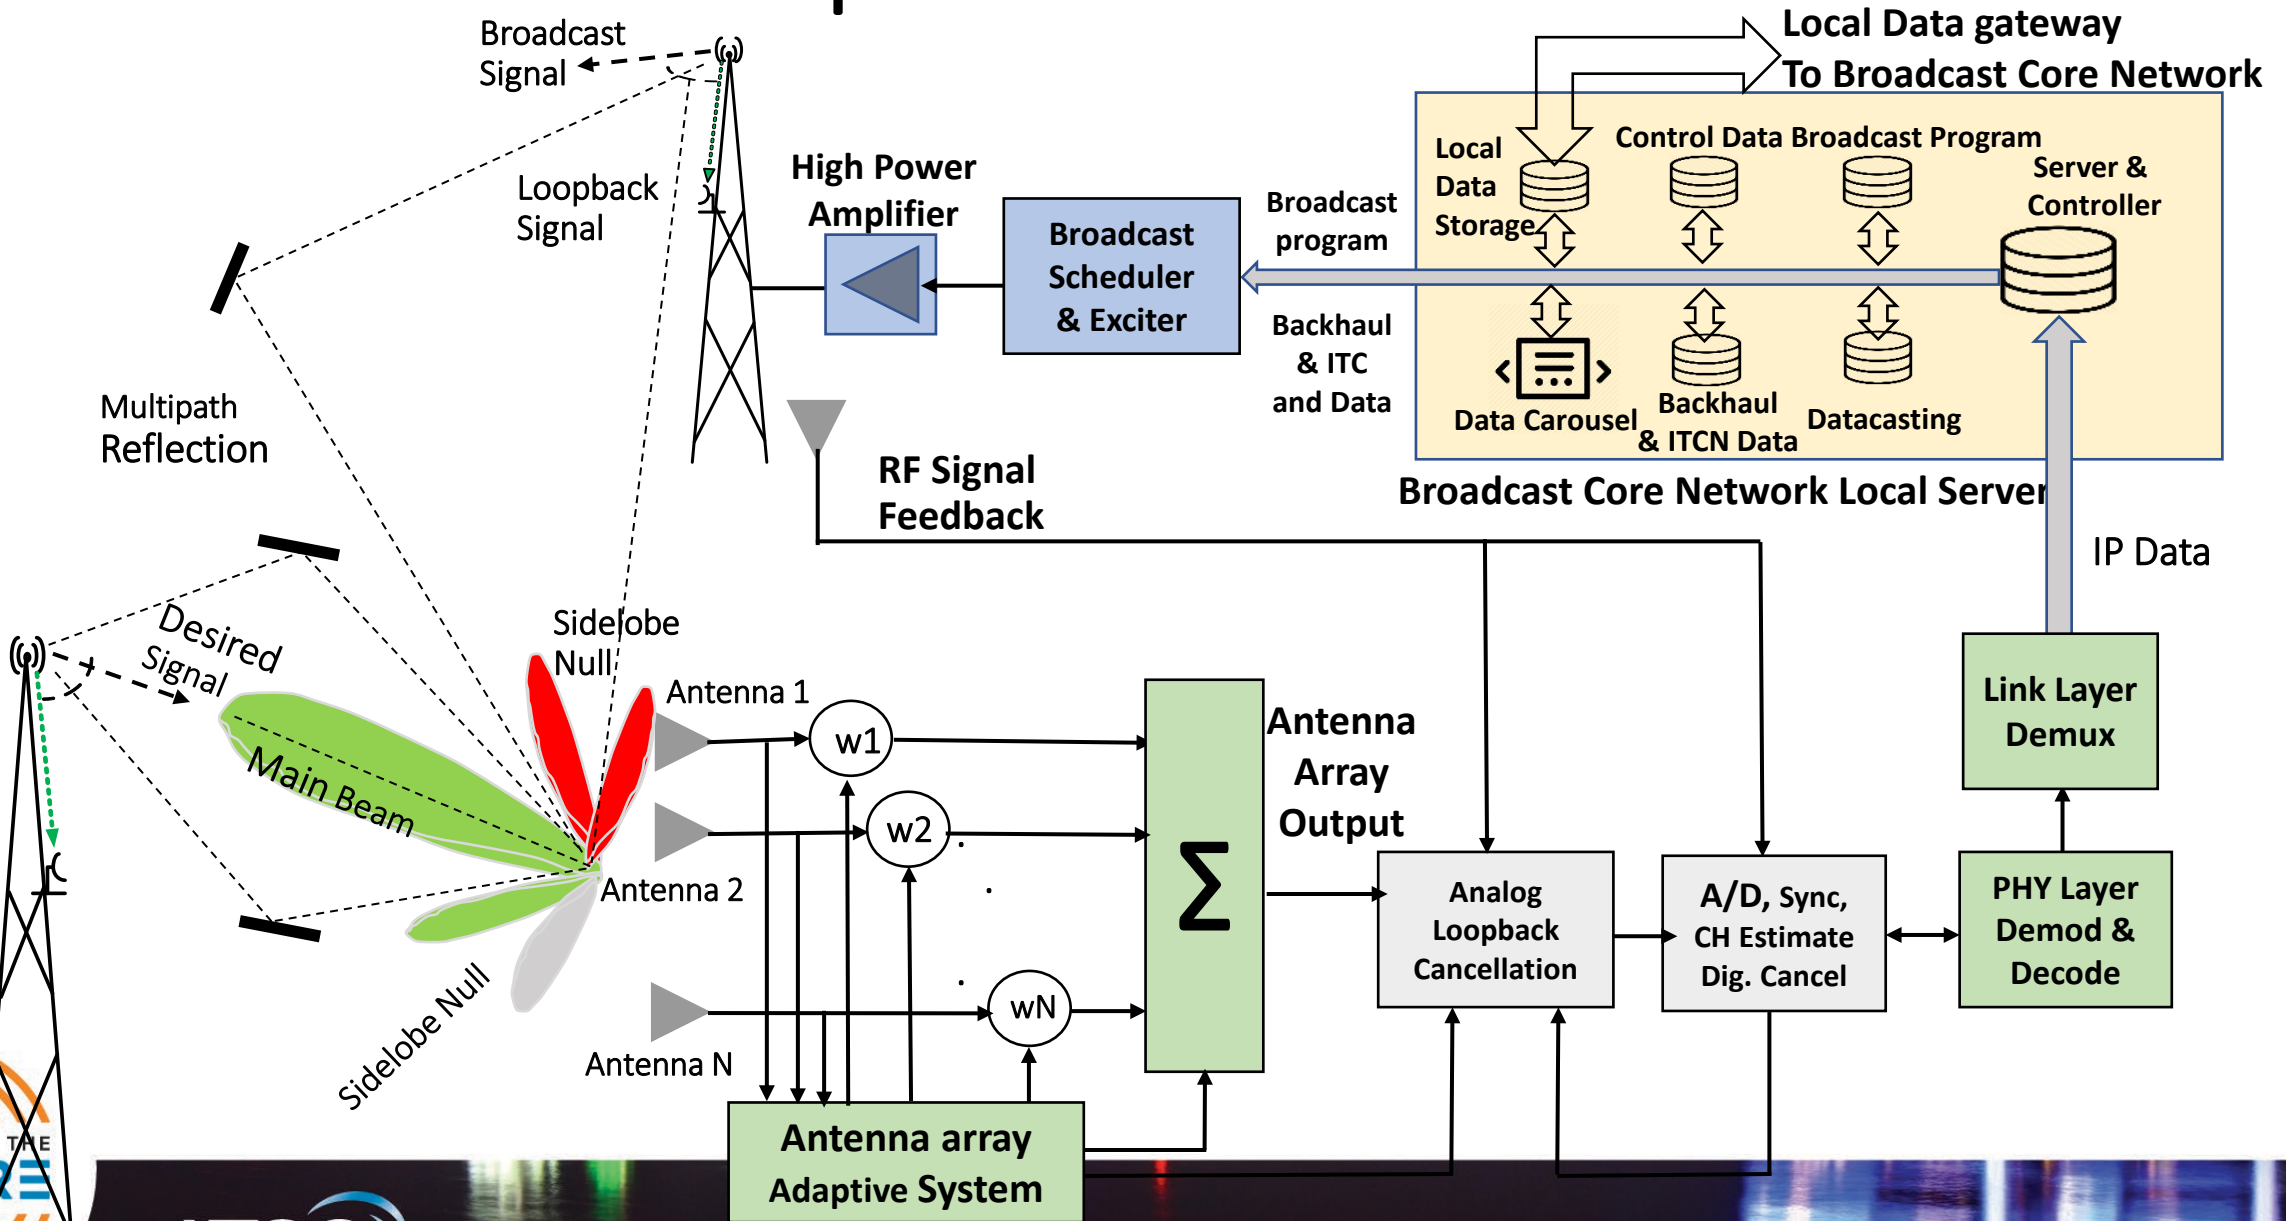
Broadcast Signal

Loopback Signal

High Power Amplifier

Broadcast Scheduler & Exciter

Broadcast program

Backhaul & ITC and Data

Local Data gateway
To Broadcast Core Network

Local Data Storage

Control Data Broadcast Program

Server & Controller

Data Carousel

Backhaul & ITCN Data

Datacasting

Broadcast Core Network Local Server

Multipath Reflection

RF Signal Feedback

IP Data

Desired Signal

Main Beam

Sidelobe Null

Antenna 1

w1

w2

wN

Antenna 2

Antenna N

Sidelobe Null

$\Sigma$

Antenna Array Output

Analog Loopback Cancellation

A/D, Sync, CH Estimate Dig. Cancel

PHY Layer Demod & Decode

Link Layer Demux

Antenna array Adaptive System

THE